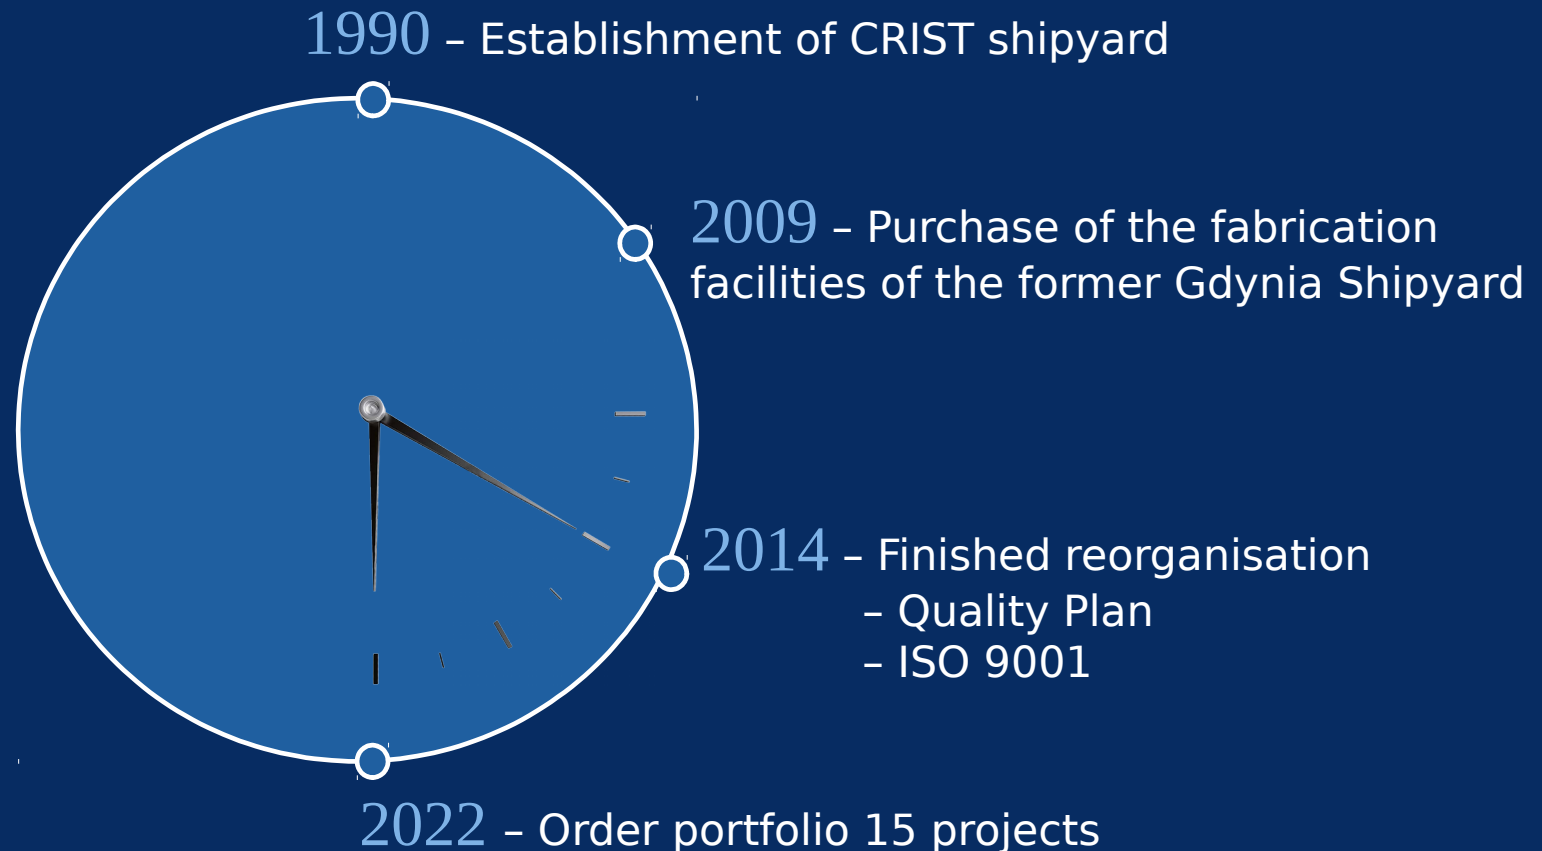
1990 – Establishment of CRIST shipyard

2009 – Purchase of the fabrication facilities of the former Gdynia Shipyard

2014 – Finished reorganisation
– Quality Plan
– ISO 9001

2022 – Order portfolio 15 projects